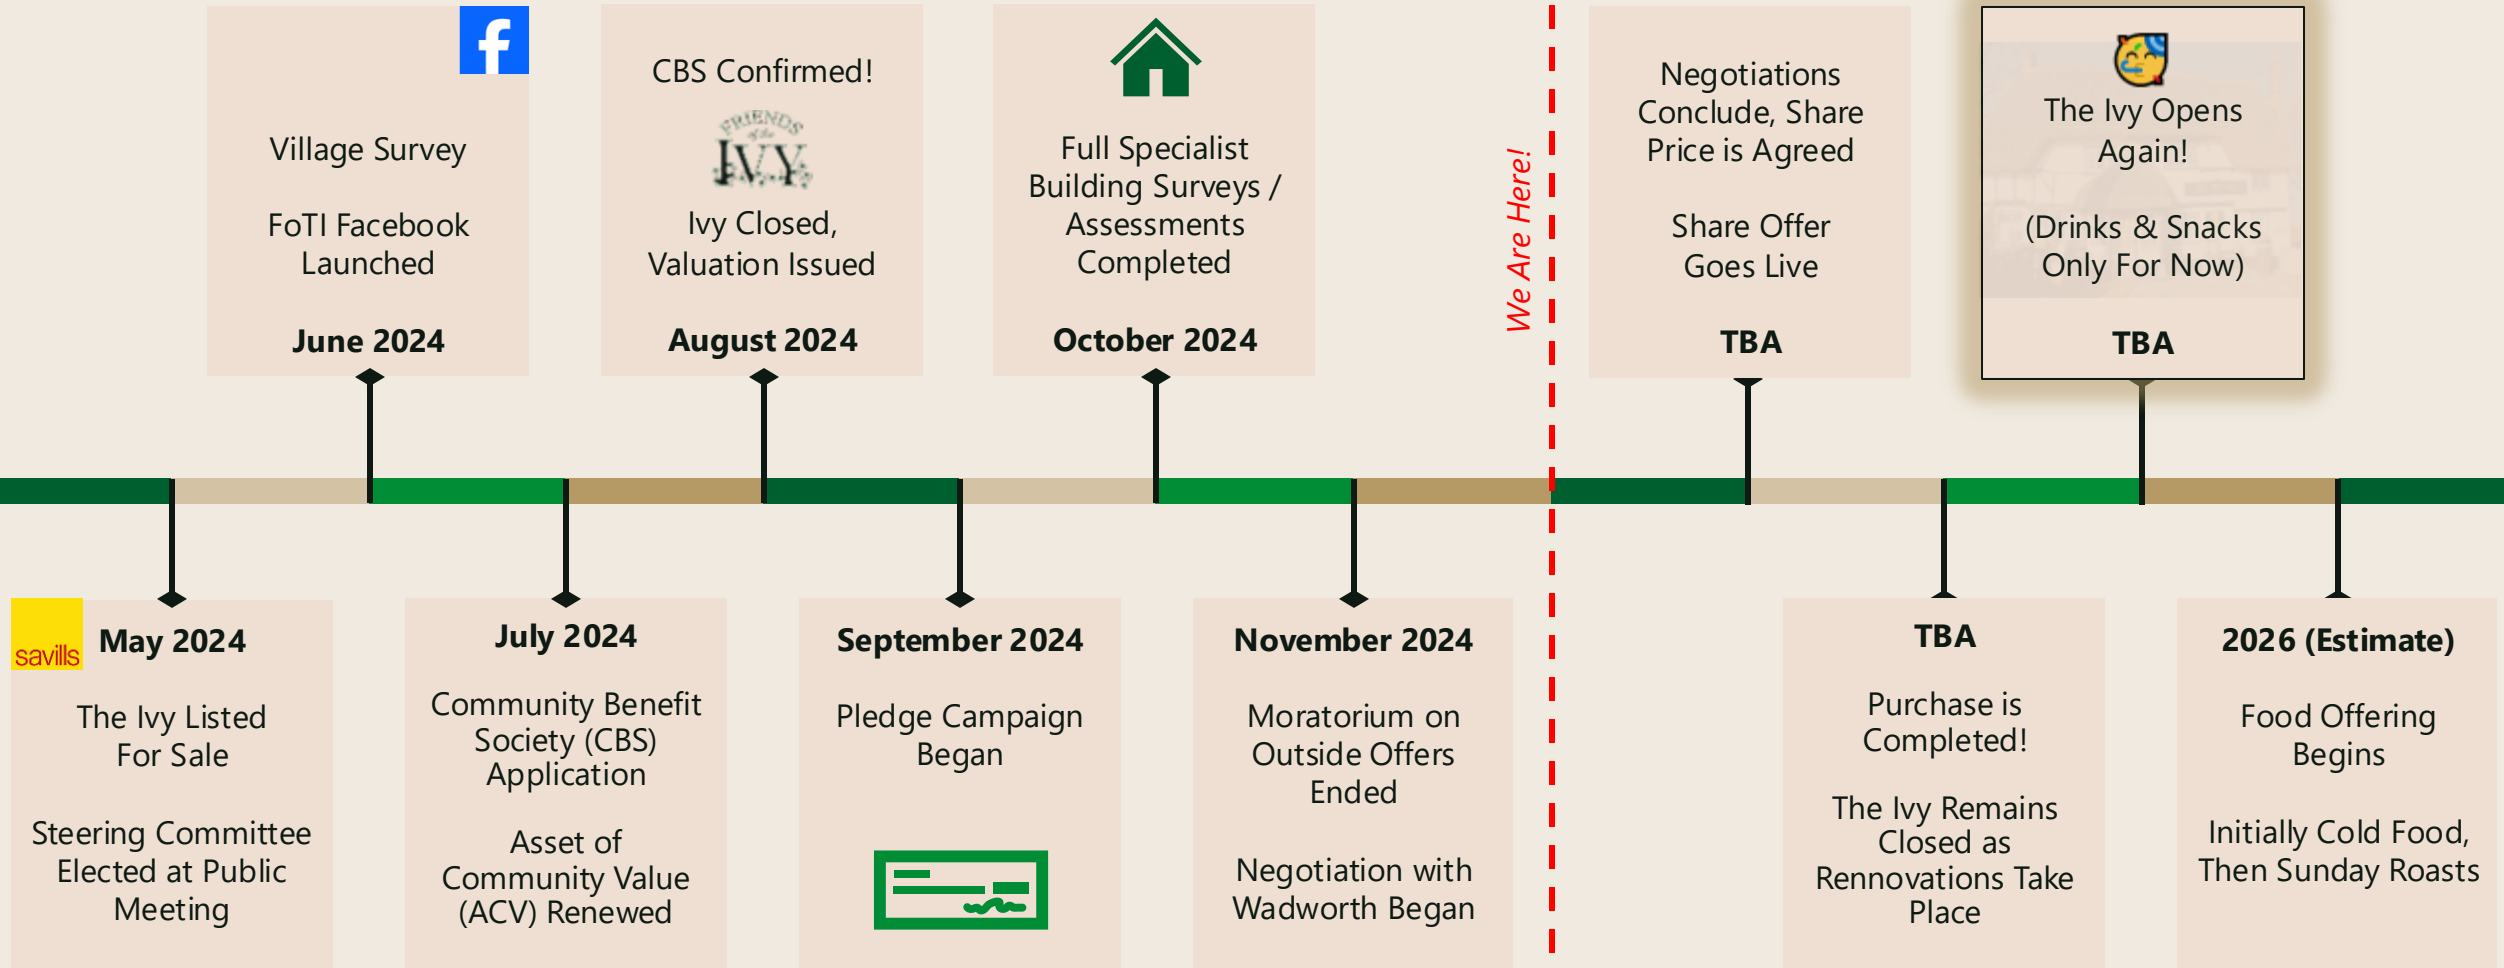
Village Survey

FoTI Facebook Launched

June 2024

CBS Confirmed!

FRIENDS of the IVY

Ivy Closed, Valuation Issued

August 2024

Full Specialist Building Surveys / Assessments Completed

October 2024

We Are Here!

Negotiations Conclude, Share Price is Agreed

Share Offer Goes Live

TBA

The Ivy Opens Again!

(Drinks & Snacks Only For Now)

TBA

savills

May 2024

The Ivy Listed For Sale

Steering Committee Elected at Public Meeting

July 2024

Community Benefit Society (CBS) Application

Asset of Community Value (ACV) Renewed

September 2024

Pledge Campaign Began

November 2024

Moratorium on Outside Offers Ended

Negotiation with Wadworth Began

TBA

Purchase is Completed!

The Ivy Remains Closed as Rennovations Take Place

2026 (Estimate)

Food Offering Begins

Initially Cold Food, Then Sunday Roasts